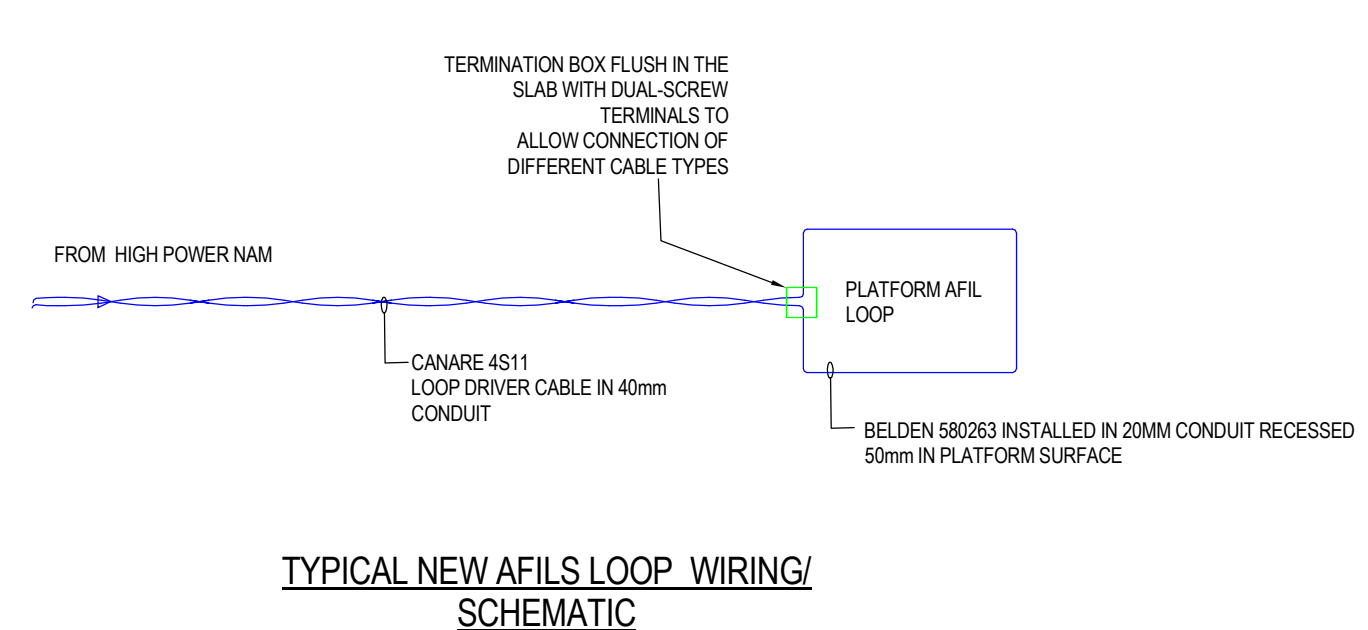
TERMINATION BOX FLUSH IN THE SLAB WITH DUAL-SCREW TERMINALS TO ALLOW CONNECTION OF DIFFERENT CABLE TYPES

FROM HIGH POWER NAM

PLATFORM AFIL LOOP

CANARE 4S11
LOOP DRIVER CABLE IN 40mm CONDUIT

BELDEN 580263 INSTALLED IN 20MM CONDUIT RECESSED 50mm IN PLATFORM SURFACE

TYPICAL NEW AFILS LOOP WIRING/ SCHEMATIC